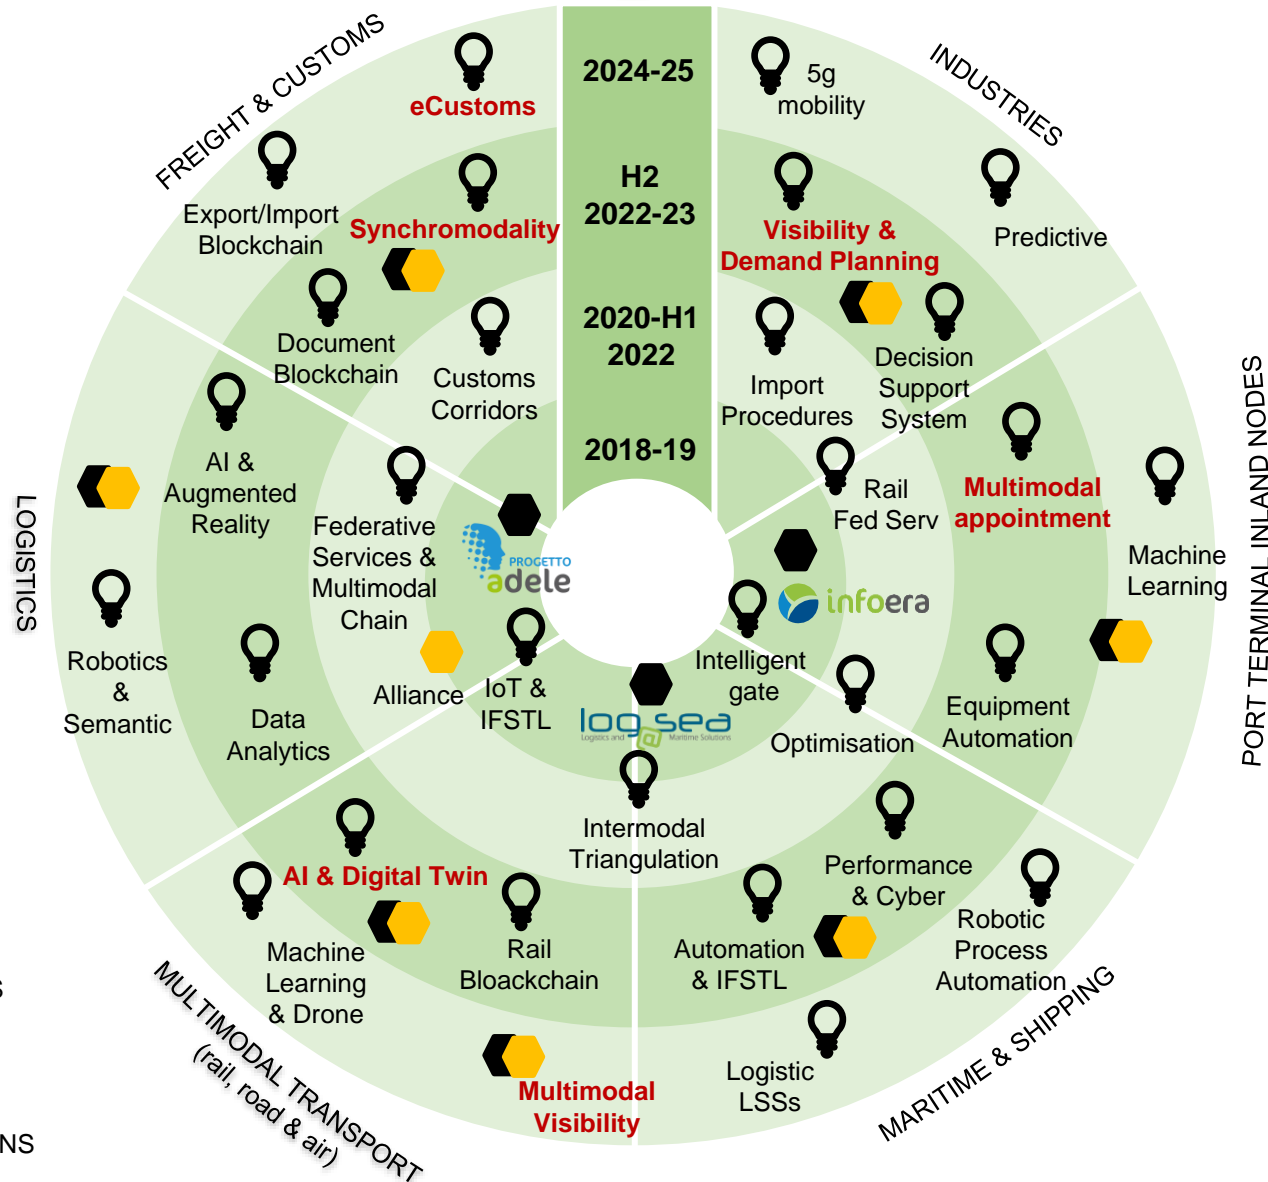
FREIGHT & CUSTOMS

2024-25

H2
2022-23

2020-H1
2022

2018-19

INDUSTRIES

eCustoms

5g
mobility

Export/Import
Blockchain

Synchromodality

Visibility &
Demand Planning

Predictive

Document
Blockchain

Customs
Corridors

Import
Procedures

Decision
Support
System

PORT TERMINAL INLAND NODES

LOGISTICS

AI &
Augmented
Reality

Federative
Services &
Multimodal
Chain

PROGETTO
adele

Rail
Fed Serv

Multimodal
appointment

Machine
Learning

infoera

Robotics
&
Semantic

Data
Analytics

Alliance

IoT &
IFSTL

log sea
Logistics and Maritime Solutions

Intelligent
gate

Optimisation

Equipment
Automation

Intermodal
Triangulation

Performance
& Cyber

AI & Digital Twin

Robotic
Process
Automation

Machine
Learning
& Drone

Rail
Bloackchain

Automation
& IFSTL

MULTIMODAL TRANSPORT
(rail, road & air)

Multimodal
Visibility

Logistic
LSSs

MARITIME & SHIPPING

S

NS